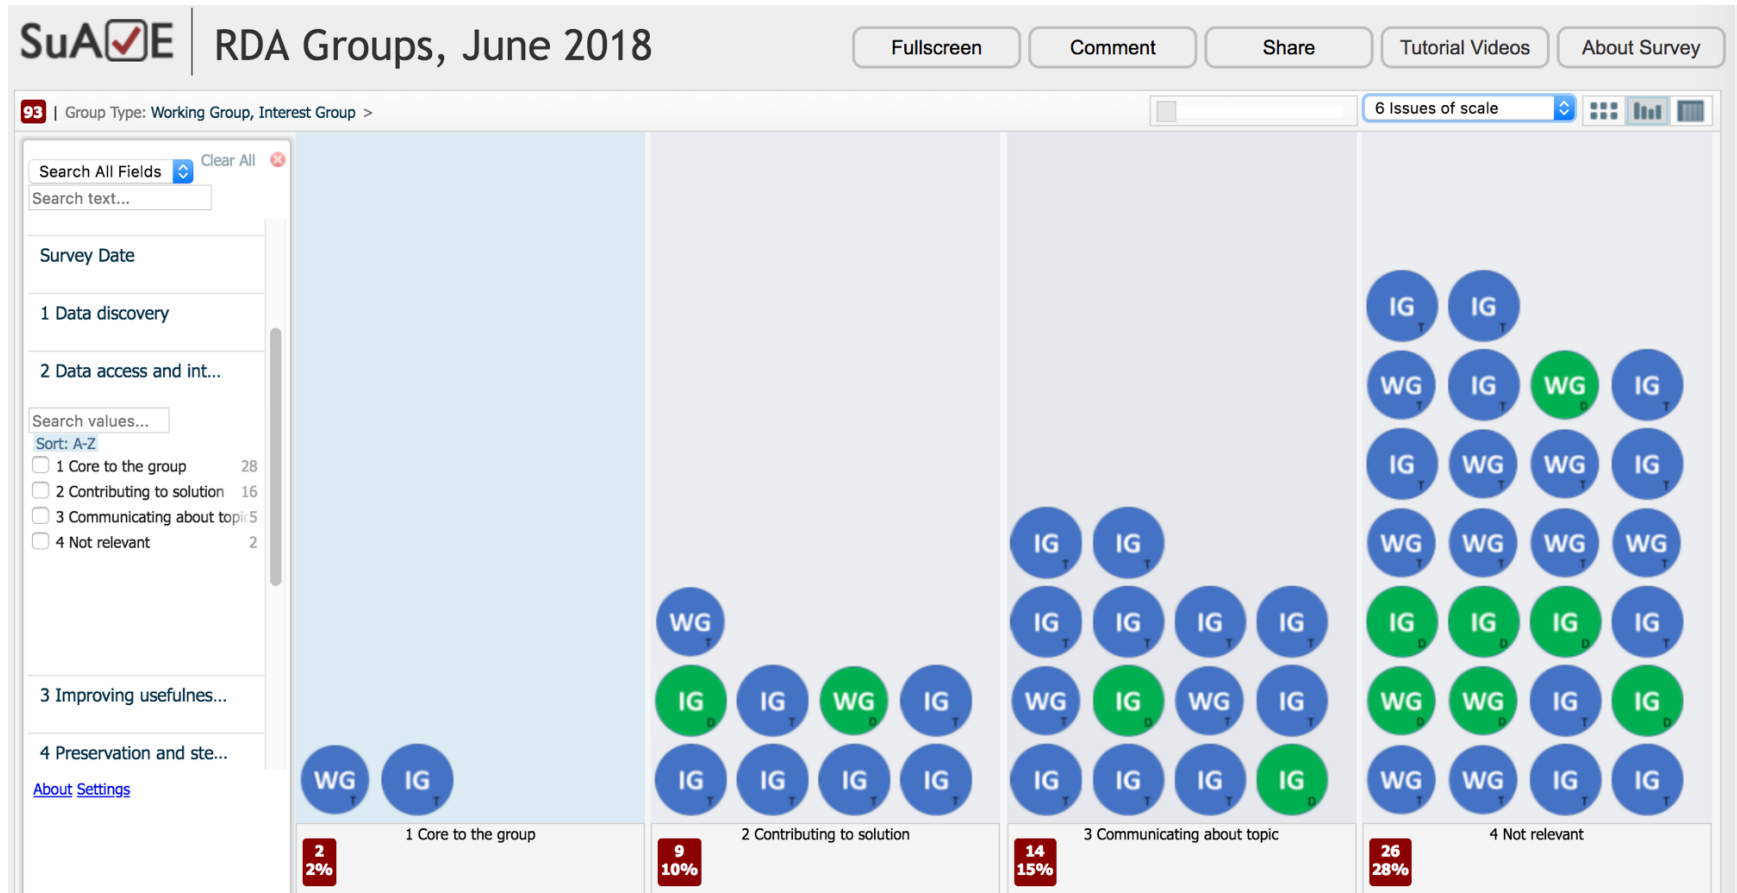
SuA☑E | RDA Groups, June 2018

Fullscreen Comment Share Tutorial Videos About Survey

93 | Group Type: Working Group, Interest Group >

6 Issues of scale

Search All Fields
Clear All
Search text...

Survey Date

1 Data discovery

2 Data access and int...

Search values...
Sort: A-Z
1 Core to the group 28
2 Contributing to solution 16
3 Communicating about topi 5
4 Not relevant 2

3 Improving usefulnes...

4 Preservation and ste...

About Settings

WG IG

1 Core to the group
2
2%

WG
IG IG WG IG
IG IG IG IG

2 Contributing to solution
9
10%

IG IG
IG IG IG IG
WG IG WG IG
IG IG IG IG

3 Communicating about topic
14
15%

IG IG
WG IG WG IG
IG WG WG IG
WG WG WG WG
IG IG IG IG
WG WG IG IG
WG WG IG IG

4 Not relevant
26
28%